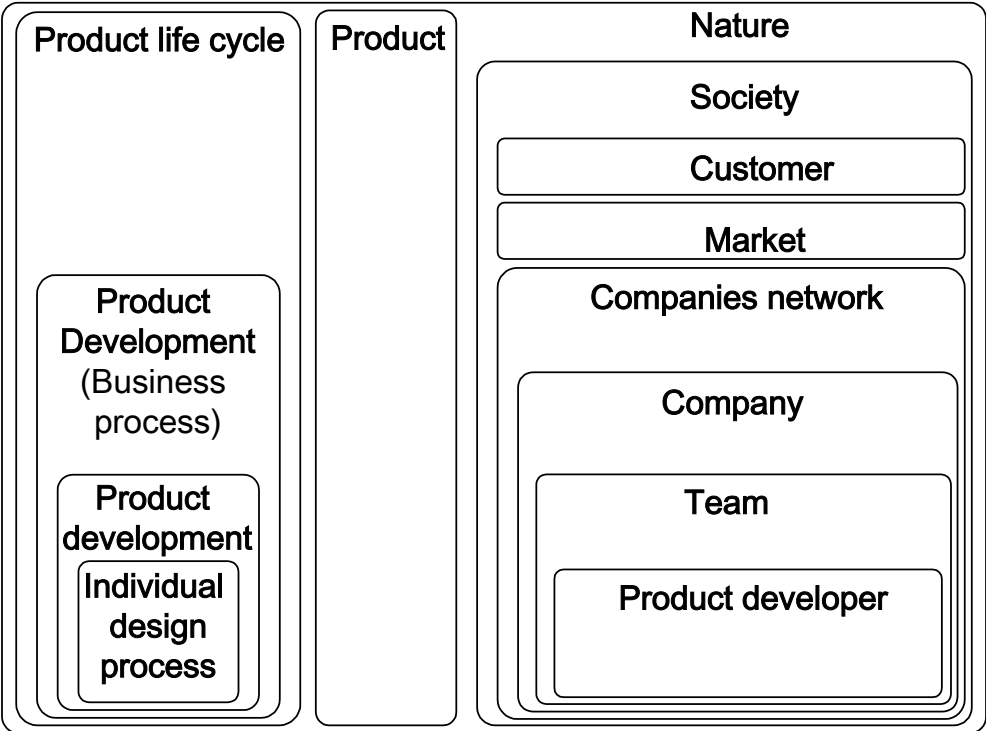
Product life cycle

Product Development (Business process)

Product development

Individual design process

Product

Nature

Society

Customer

Market

Companies network

Company

Team

Product developer